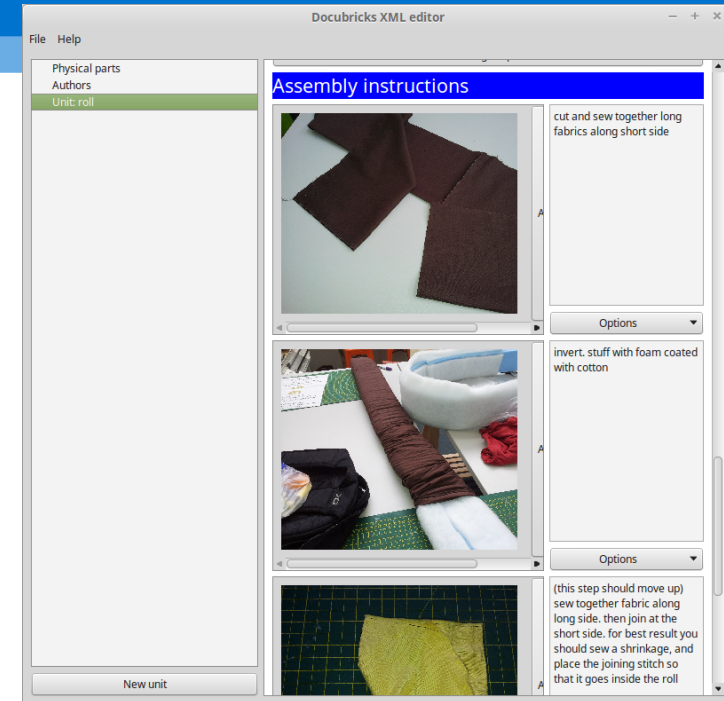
Docubricks XML editor

File Help

Physical parts
Authors
Unit: roll

New unit

Assembly instructions

cut and sew together long fabrics along short side

Options

invert. stuff with foam coated with cotton

Options

(this step should move up) sew together fabric along long side. then join at the short side. for best result you should sew a shrinkage, and place the joining stitch so that it goes inside the roll